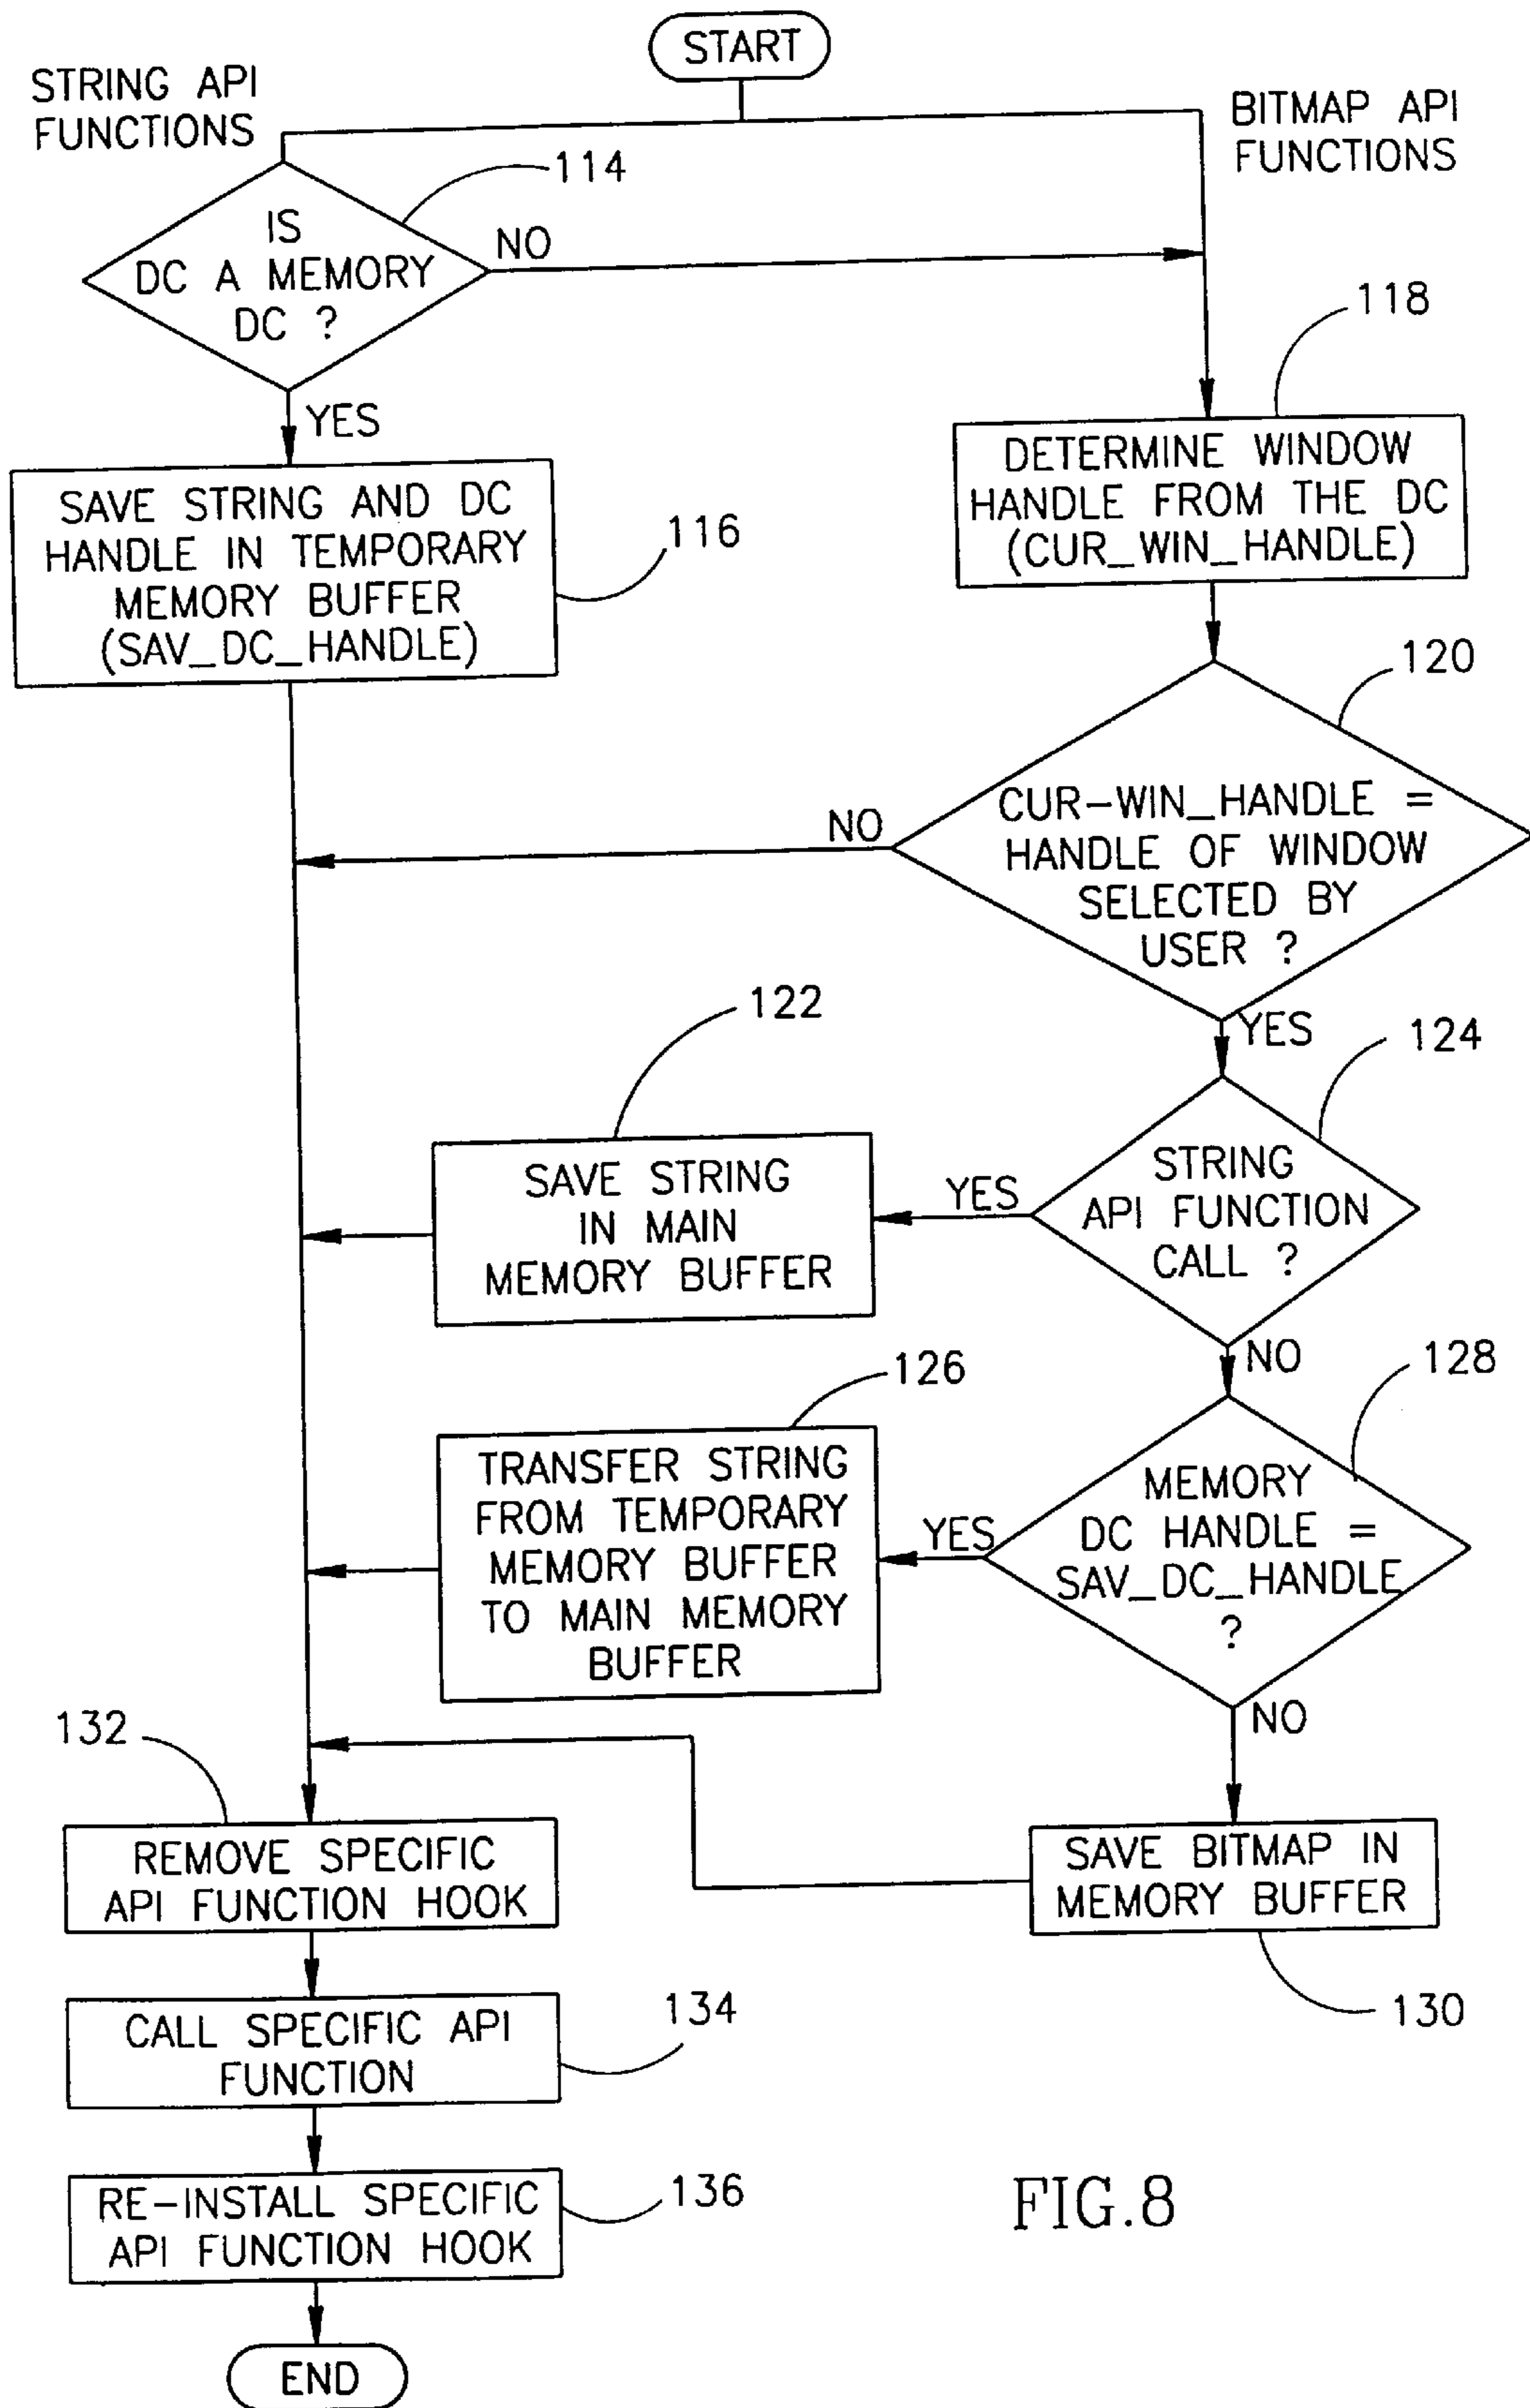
START

STRING API FUNCTIONS

BITMAP API FUNCTIONS

114

IS DC A MEMORY DC ?

NO

YES

118

DETERMINE WINDOW HANDLE FROM THE DC (CUR_WIN_HANDLE)

SAVE STRING AND DC HANDLE IN TEMPORARY MEMORY BUFFER (SAV_DC_HANDLE)

116

120

NO

CUR–WIN_HANDLE = HANDLE OF WINDOW SELECTED BY USER ?

YES

122

124

SAVE STRING IN MAIN MEMORY BUFFER

YES

STRING API FUNCTION CALL ?

NO

126

128

TRANSFER STRING FROM TEMPORARY MEMORY BUFFER TO MAIN MEMORY BUFFER

YES

MEMORY DC HANDLE = SAV_DC_HANDLE ?

NO

132

REMOVE SPECIFIC API FUNCTION HOOK

SAVE BITMAP IN MEMORY BUFFER

130

CALL SPECIFIC API FUNCTION

134

RE–INSTALL SPECIFIC API FUNCTION HOOK

136

FIG.8

END